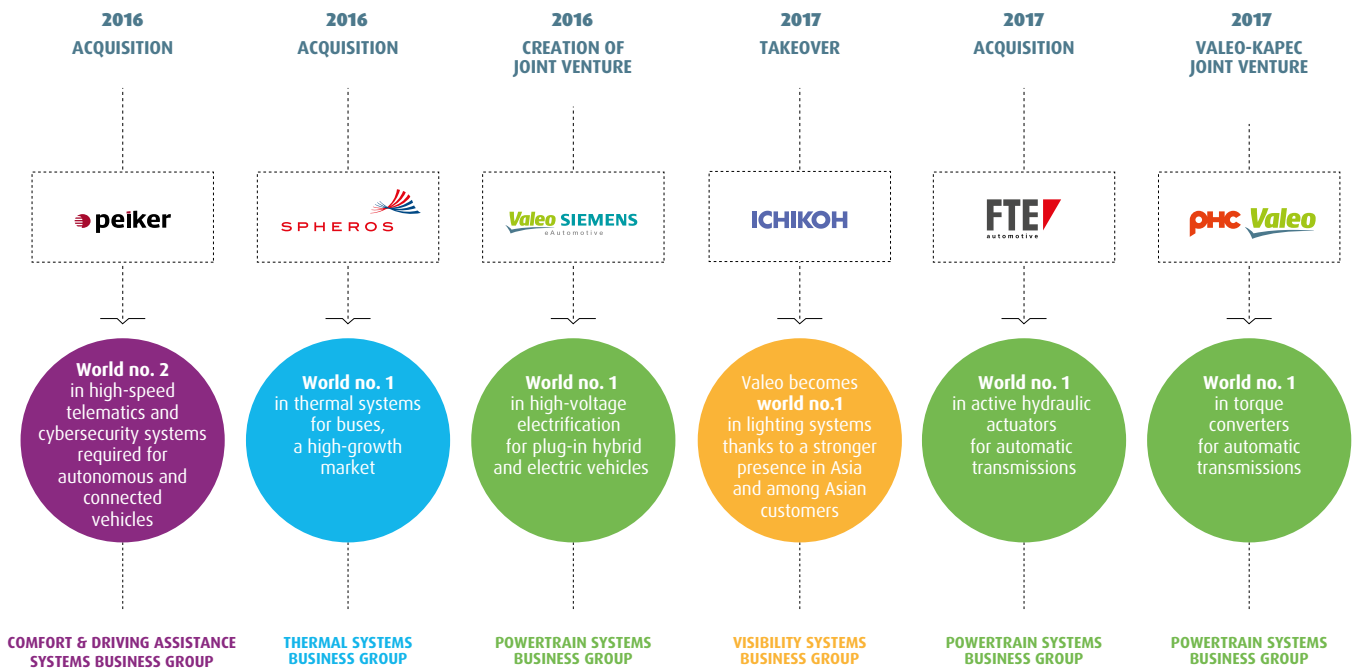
2016
ACQUISITION

peiker

World no. 2
in high-speed telematics and cybersecurity systems required for autonomous and connected vehicles

COMFORT & DRIVING ASSISTANCE SYSTEMS BUSINESS GROUP

2016
ACQUISITION

SPHEROS

World no. 1
in thermal systems for buses, a high-growth market

THERMAL SYSTEMS BUSINESS GROUP

2016
CREATION OF JOINT VENTURE

Valeo SIEMENS
eAutomotive

World no. 1
in high-voltage electrification for plug-in hybrid and electric vehicles

POWERTRAIN SYSTEMS BUSINESS GROUP

2017
TAKEOVER

ICHIKOH

Valeo becomes world no.1 in lighting systems thanks to a stronger presence in Asia and among Asian customers

VISIBILITY SYSTEMS BUSINESS GROUP

2017
ACQUISITION

FTE
automotive

World no. 1
in active hydraulic actuators for automatic transmissions

POWERTRAIN SYSTEMS BUSINESS GROUP

2017
VALEO-KAPEC JOINT VENTURE

PHC Valeo

World no. 1
in torque converters for automatic transmissions

POWERTRAIN SYSTEMS BUSINESS GROUP